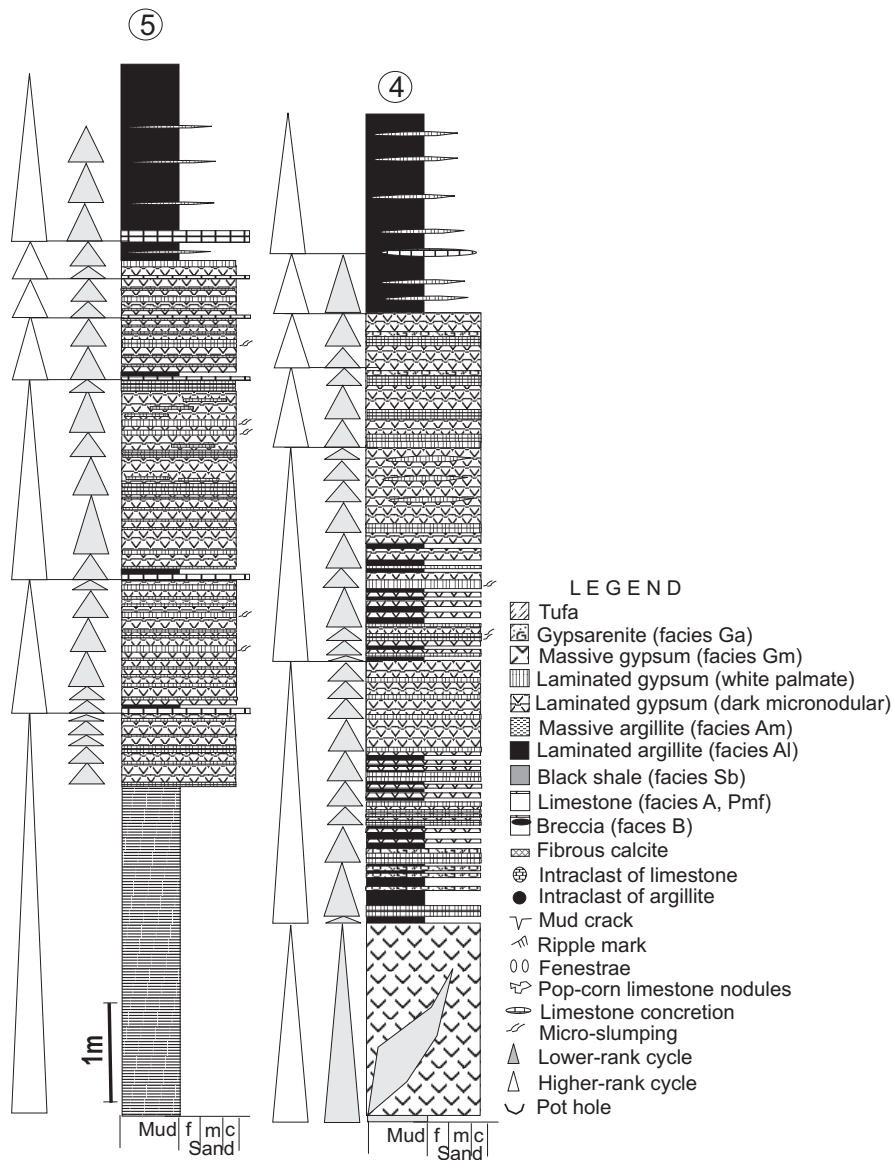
⑤

④

LEGEND
Tufa
Gypsarenite (facies Ga)
Massive gypsum (facies Gm)
Laminated gypsum (white palmate)
Laminated gypsum (dark micronodular)
Massive argillite (facies Am)
Laminated argillite (facies Al)
Black shale (facies Sb)
Limestone (facies A, Pmf)
Breccia (faces B)
Fibrous calcite
Intraclast of limestone
Intraclast of argillite
Mud crack
Ripple mark
Fenestrae
Pop-corn limestone nodules
Limestone concretion
Micro-slumping
Lower-rank cycle
Higher-rank cycle
Pot hole

1m

Mud f m c
Sand

Mud f m c
Sand